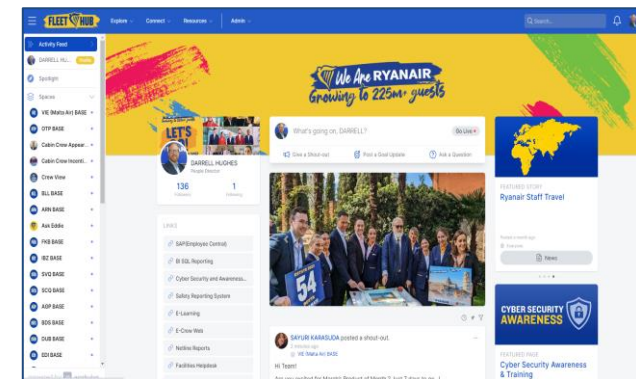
FLEET HUB Explore Connect Resources Admin Search...

Activity Feed
DARRELL HU...
Spotlight
Spaces
VIE (Malta Air) BASE
OTP BASE
Cabin Crew Appear...
Cabin Crew Incenti...
Crew View
BLL BASE
ARN BASE
Ask Eddie
FKB BASE
IBZ BASE
SVQ BASE
SCQ BASE
AGP BASE
BDS BASE
DUB BASE
EDI BASE

We Are RYANAIR
Growing to 225m+ guests

LET'S

DARRELL HUGHES
People Director
136
Followers
1
Following

What's going on, DARRELL?
Go Live
Give a Shout-out
Post a Goal Update
Ask a Question

LINKS
SAP(Employee Central)
BI SQL Reporting
Cyber Security and Awareness...
Safety Reporting System
E-Learning
E-Crew Web
Notline Reports
Facilities Helpdesk

54

SAYURI KARASUDA posted a shout-out
VIE (Malta Air) BASE
Hi Team!
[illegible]

FEATURED STORY
Ryanair Staff Travel
News

CYBER SECURITY AWARENESS
FEATURED PAGE
Cyber Security Awareness & Training